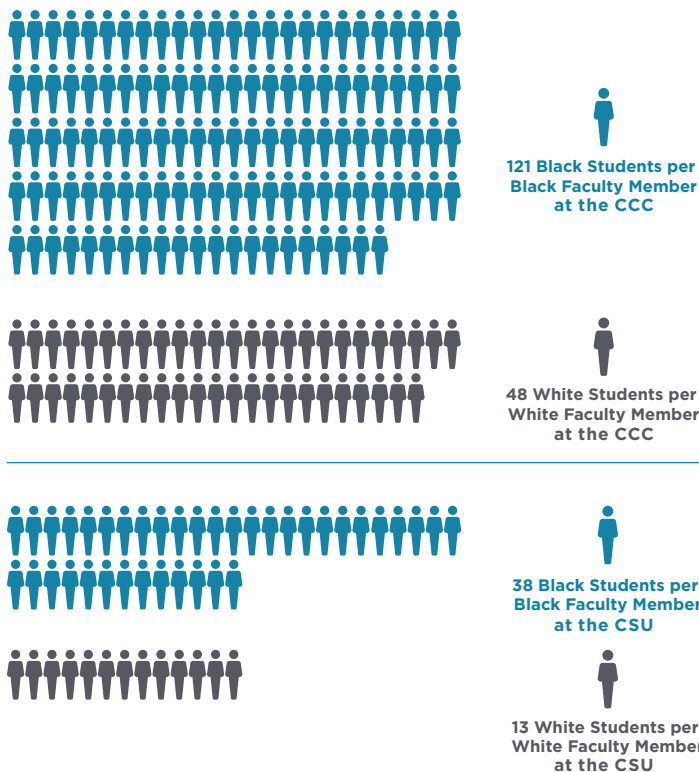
121 Black Students per Black Faculty Member at the CCC

48 White Students per White Faculty Member at the CCC

38 Black Students per Black Faculty Member at the CSU

13 White Students per White Faculty Member at the CSU